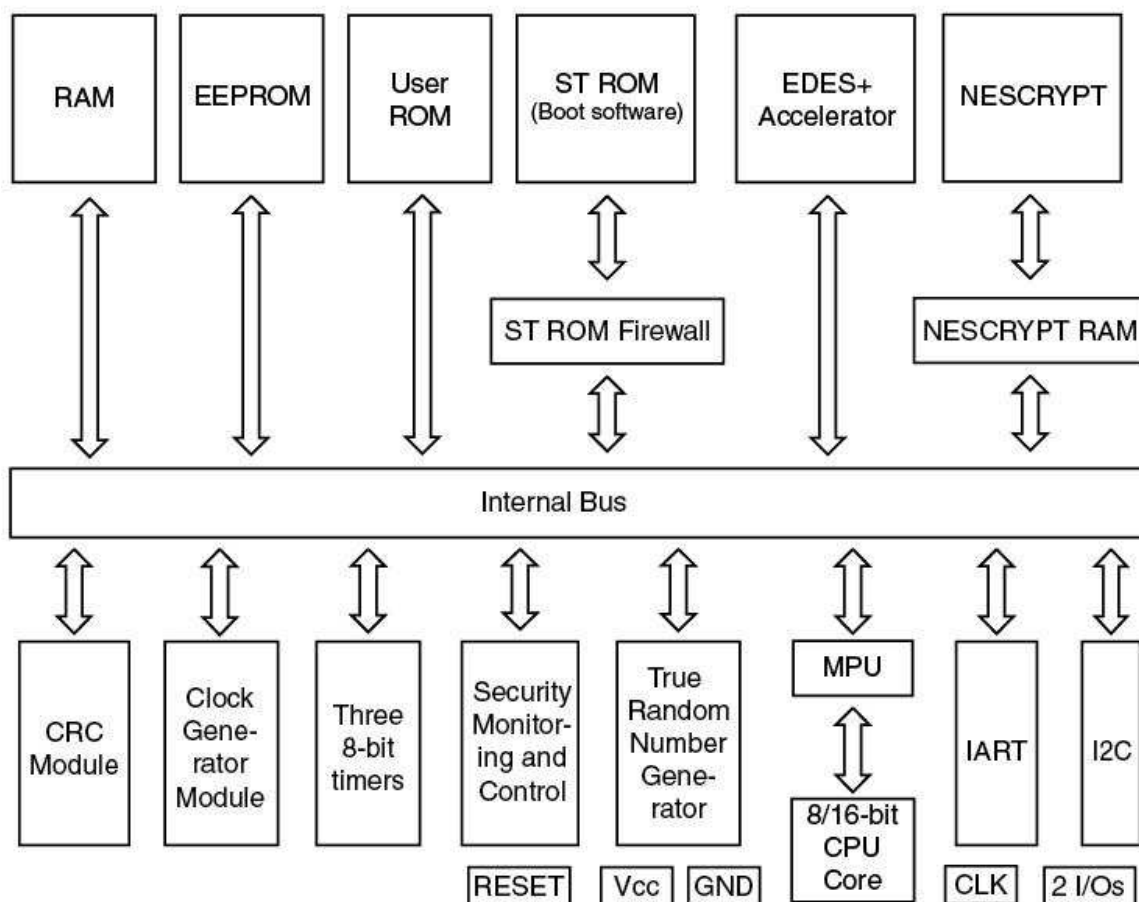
RAM

EEPROM

User ROM

ST ROM (Boot software)

EDES+ Accelerator

NESCRYPT

ST ROM Firewall

NESCRYPT RAM

Internal Bus

CRC Module

Clock Generator Module

Three 8-bit timers

Security Monitoring and Control

True Random Number Generator

MPU

8/16-bit CPU Core

IART

I2C

RESET

Vcc

GND

CLK

2 I/Os